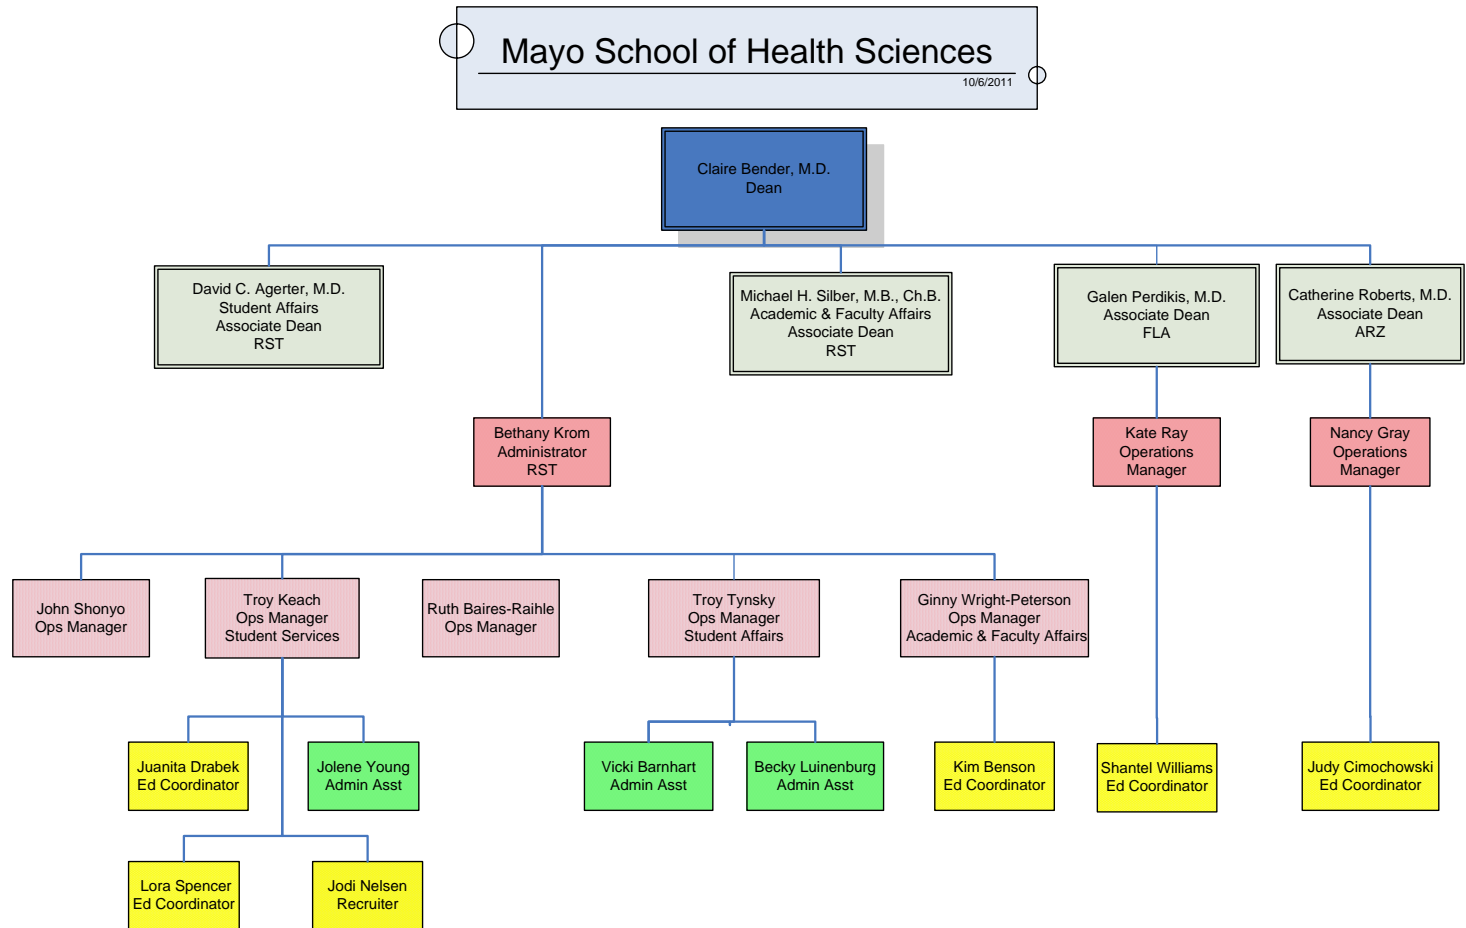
Mayo School of Health Sciences
10/6/2011

Claire Bender, M.D.
Dean

David C. Agerter, M.D.
Student Affairs
Associate Dean
RST

Michael H. Silber, M.B., Ch.B.
Academic & Faculty Affairs
Associate Dean
RST

Galen Perdikis, M.D.
Associate Dean
FLA

Catherine Roberts, M.D.
Associate Dean
ARZ

Bethany Krom
Administrator
RST

Kate Ray
Operations
Manager

Nancy Gray
Operations
Manager

John Shonyo
Ops Manager

Troy Keach
Ops Manager
Student Services

Ruth Baires-Raihle
Ops Manager

Troy Tynsky
Ops Manager
Student Affairs

Ginny Wright-Peterson
Ops Manager
Academic & Faculty Affairs

Juanita Drabek
Ed Coordinator

Jolene Young
Admin Asst

Vicki Barnhart
Admin Asst

Becky Luinenburg
Admin Asst

Kim Benson
Ed Coordinator

Shantel Williams
Ed Coordinator

Judy Cimochowski
Ed Coordinator

Lora Spencer
Ed Coordinator

Jodi Nelsen
Recruiter